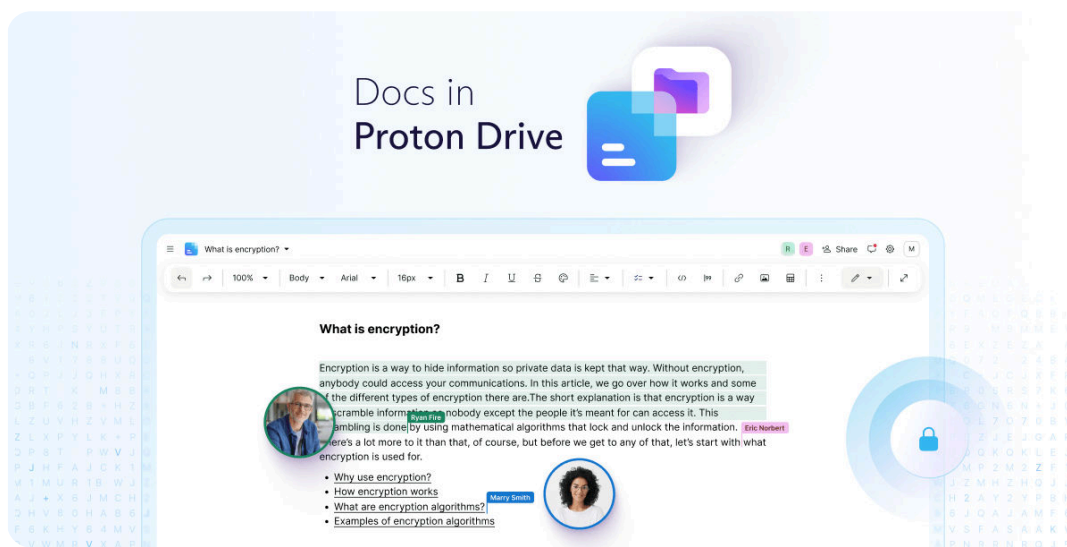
Docs in
Proton Drive

What is encryption?

R E Share M

100% Body Arial 16px B I U

What is encryption?

Encryption is a way to hide information so private data is kept that way. Without encryption, anybody could access your communications. In this article, we go over how it works and some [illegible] the different types of encryption there are.The short explanation is that encryption is a way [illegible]scramble information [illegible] nobody except the people it's meant for can access it. This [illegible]ambling is done by using mathematical algorithms that lock and unlock the information. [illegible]here's a lot more to it than that, of course, but before we get to any of that, let's start with what encryption is used for.

Ryan Fire

Eric Norbert

• Why use encryption?
• How encryption works
• What are encryption algorithms?
• Examples of encryption algorithms

Marry Smith